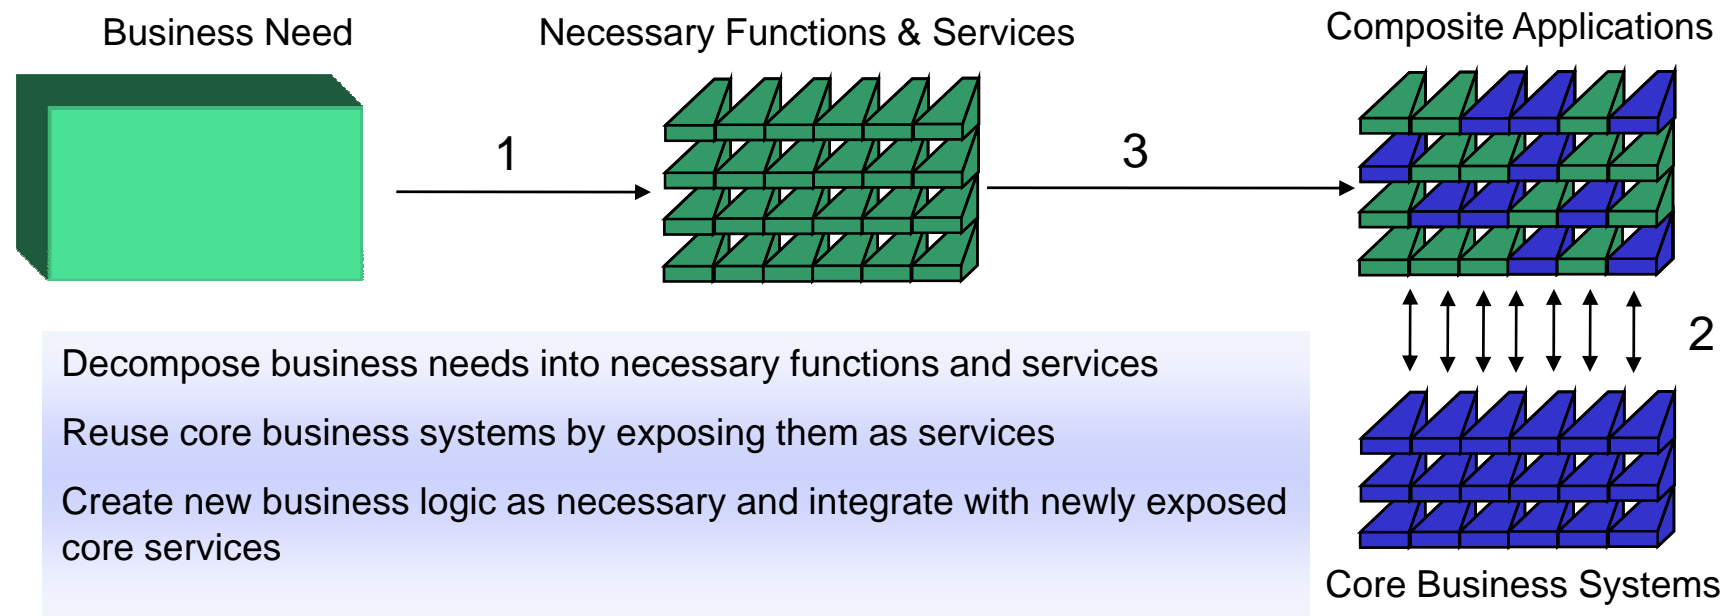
Business Need

Necessary Functions & Services

Composite Applications

1

3

2

Decompose business needs into necessary functions and services

Reuse core business systems by exposing them as services

Create new business logic as necessary and integrate with newly exposed core services

Core Business Systems